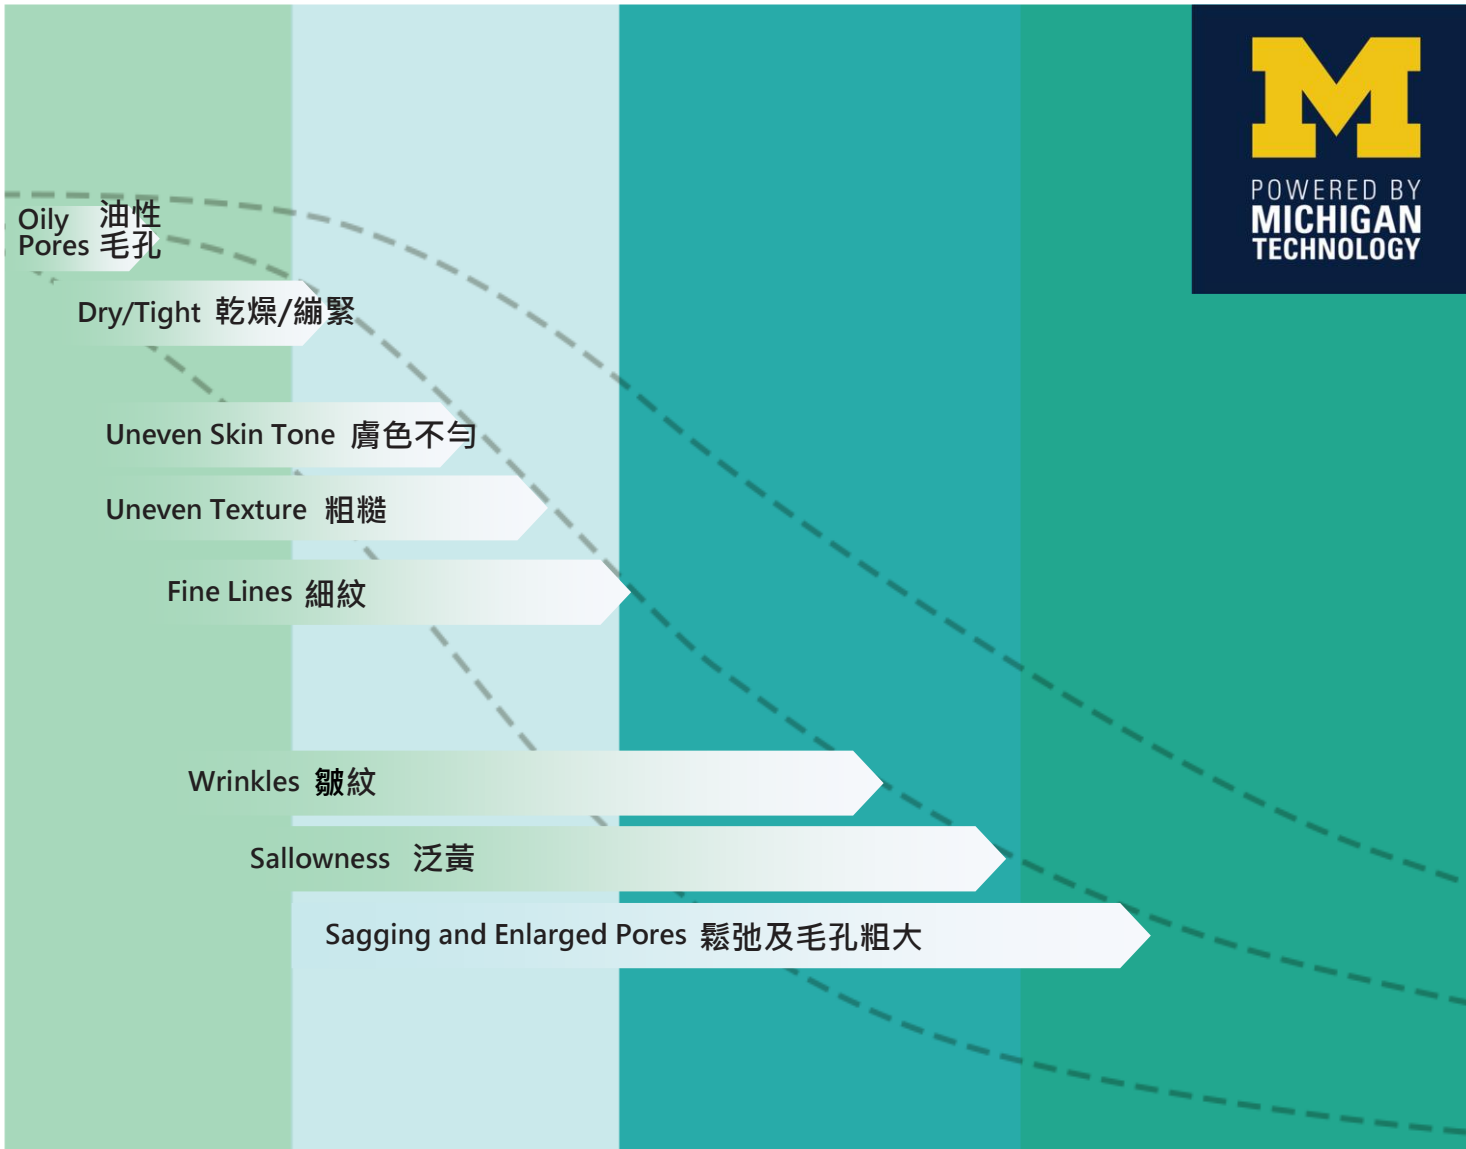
M
POWERED BY
MICHIGAN
TECHNOLOGY

Oily 油性
Pores 毛孔

Dry/Tight 乾燥/繃緊

Uneven Skin Tone 膚色不勻

Uneven Texture 粗糙

Fine Lines 細紋

Wrinkles 皺紋

Sallowness 泛黃

Sagging and Enlarged Pores 鬆弛及毛孔粗大